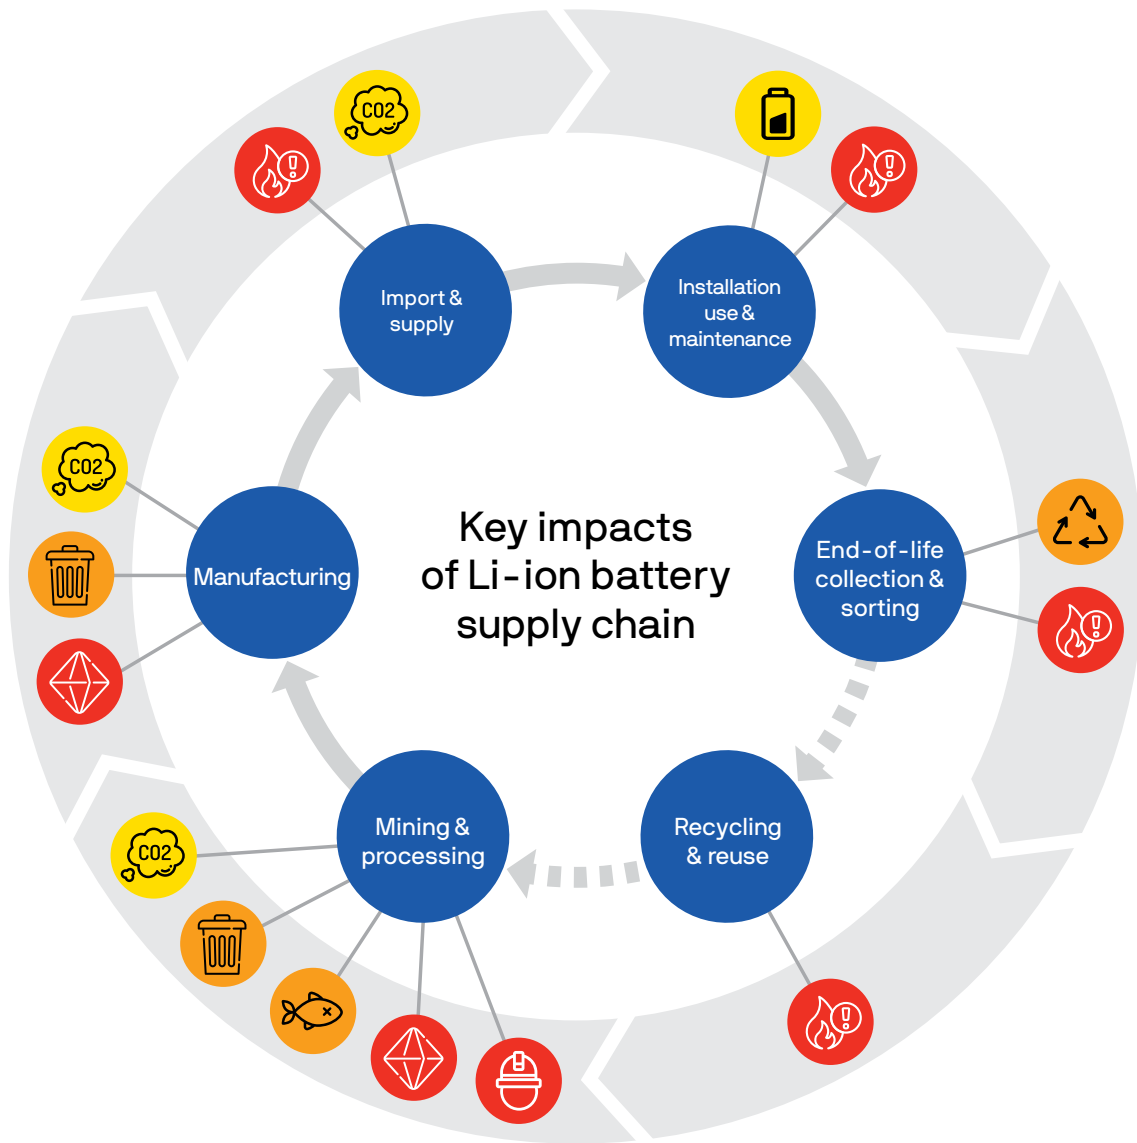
Key impacts of Li-ion battery supply chain

Import & supply

CO2

Installation use & maintenance

End-of-life collection & sorting

Recycling & reuse

Mining & processing

CO2

Manufacturing

CO2

CO2